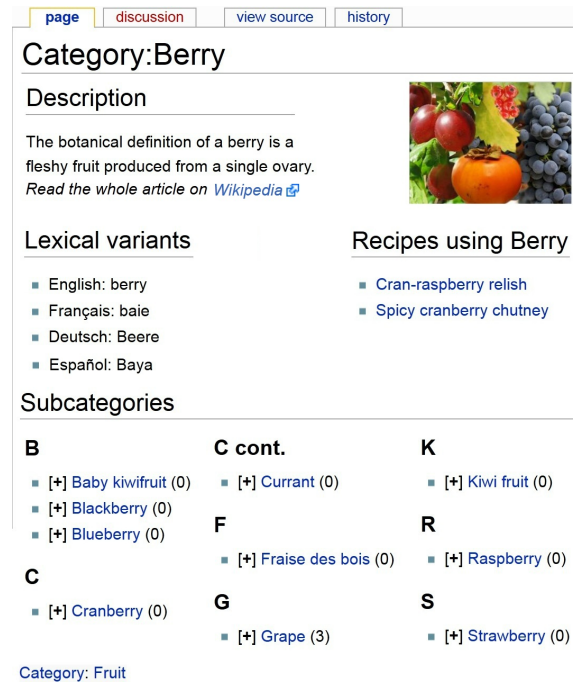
page | discussion | view source | history

# Category:Berry

## Description

The botanical definition of a berry is a fleshy fruit produced from a single ovary.
*Read the whole article on* Wikipedia

## Lexical variants

- English: berry
- Français: baie
- Deutsch: Beere
- Español: Baya

## Recipes using Berry

- Cran-raspberry relish
- Spicy cranberry chutney

## Subcategories

**B**

- [+] Baby kiwifruit (0)
- [+] Blackberry (0)
- [+] Blueberry (0)

**C**

- [+] Cranberry (0)

**C cont.**

- [+] Currant (0)

**F**

- [+] Fraise des bois (0)

**G**

- [+] Grape (3)

**K**

- [+] Kiwi fruit (0)

**R**

- [+] Raspberry (0)

**S**

- [+] Strawberry (0)

Category: Fruit